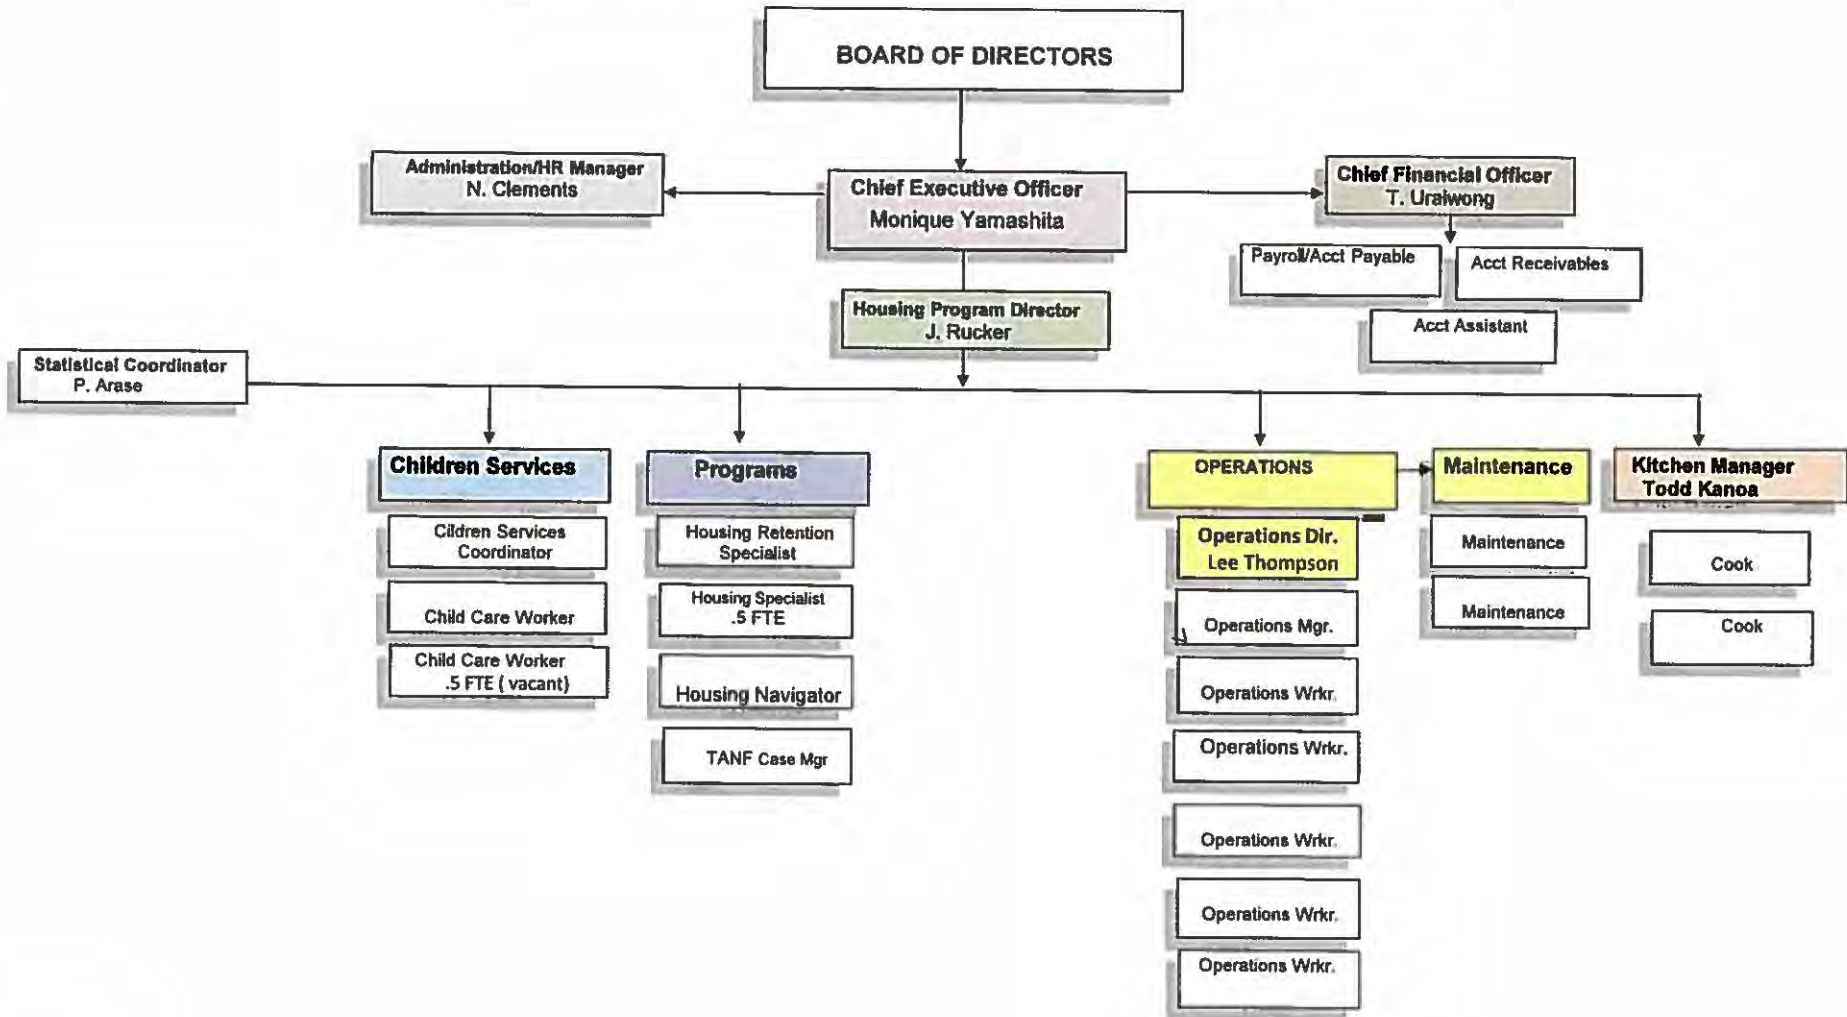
BOARD OF DIRECTORS

Administration/HR Manager
N. Clements

Chief Executive Officer
Monique Yamashita

Chief Financial Officer
T. Uraiwong

Payroll/Acct Payable

Acct Receivables

Acct Assistant

Housing Program Director
J. Rucker

Statistical Coordinator
P. Arase

Children Services

Cildren Services Coordinator

Child Care Worker

Child Care Worker
.5 FTE ( vacant)

Programs

Housing Retention Specialist

Housing Specialist
.5 FTE

Housing Navigator

TANF Case Mgr

OPERATIONS

Operations Dir.
Lee Thompson

Operations Mgr.

Operations Wrkr.

Operations Wrkr.

Operations Wrkr.

Operations Wrkr.

Operations Wrkr.

Maintenance

Maintenance

Maintenance

Kitchen Manager
Todd Kanoa

Cook

Cook